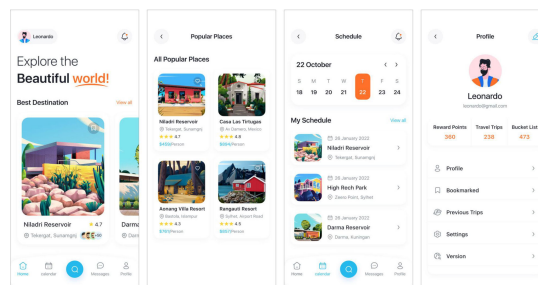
Leonardo

Explore the Beautiful world!

Best Destination View all

Niladri Reservoir ★ 4.7
Tekergat, Sunamgnj +50

Darma

Home Calendar Messages Profile

Popular Places

All Popular Places

Niladri Reservoir
Tekergat, Sunamgnj
★★★★ 4.7
$459/Person

Casa Las Tirtugas
Av Damero, Mexico
★★★★ 4.8
$894/Person

Aonang Villa Resort
Bastola, Islampur
★★★★ 4.3
$761/Person

Rangauti Resort
Sylhet, Airport Road
★★★★ 4.5
$857/Person

Schedule

22 October

| S | M | T | W | T | F | S |
|---|---|---|---|---|---|---|
| 18 | 19 | 20 | 21 | 22 | 23 | 24 |

My Schedule View all

26 January 2022
Niladri Reservoir
Tekergat, Sunamgnj

26 January 2022
High Rech Park
Zeero Point, Sylhet

26 January 2022
Darma Reservoir
Darma, Kuningan

Home Calendar Messages Profile

Profile

Leonardo
leonardo@gmail.com

Reward Points 360
Travel Trips 238
Bucket List 473

Profile
Bookmarked
Previous Trips
Settings
Version